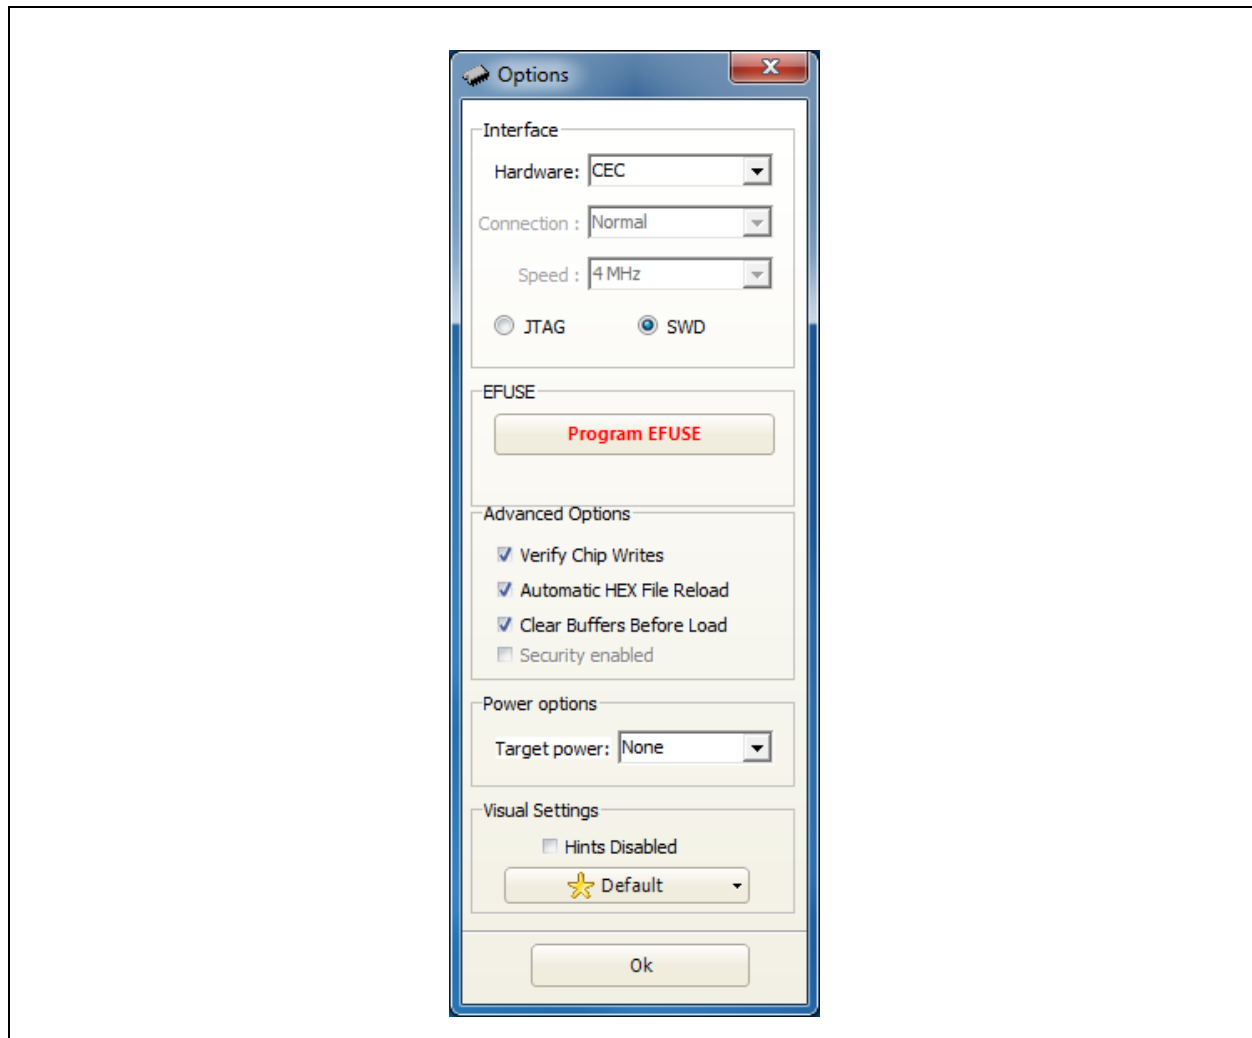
Options

Interface

Hardware: CEC

Connection : Normal

Speed : 4 MHz

JTAG SWD

EFUSE

Program EFUSE

Advanced Options

Verify Chip Writes

Automatic HEX File Reload

Clear Buffers Before Load

Security enabled

Power options

Target power: None

Visual Settings

Hints Disabled

Default

Ok